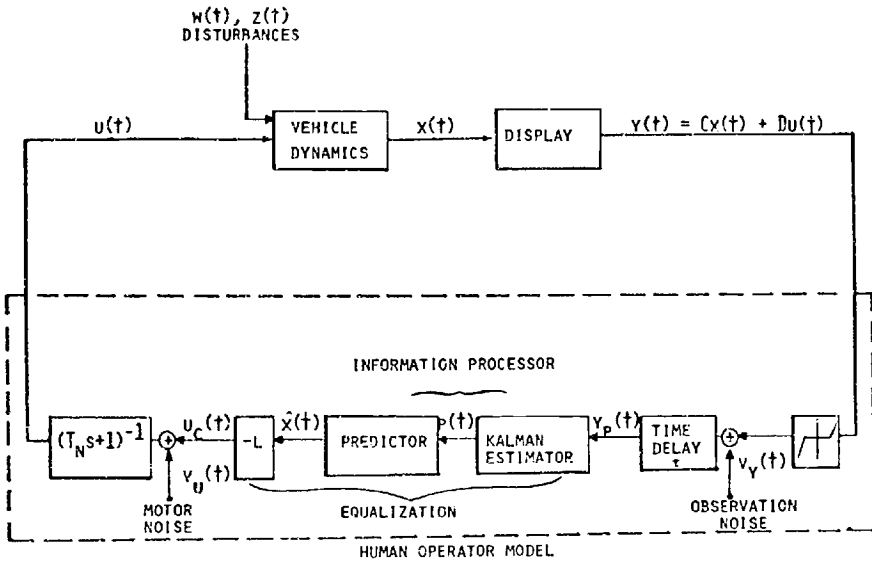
w(t), z(t)
DISTURBANCES

u(t)

VEHICLE DYNAMICS

x(t)

DISPLAY

$y(t) = Cx(t) + Du(t)$

INFORMATION PROCESSOR

$(T_N s+1)^{-1}$

$u_c(t)$

$v_u(t)$

-L

$\hat{x}(t)$

PREDICTOR

p(t)

KALMAN ESTIMATOR

$y_p(t)$

TIME DELAY
$\tau$

$v_y(t)$

MOTOR NOISE

EQUALIZATION

OBSERVATION NOISE

HUMAN OPERATOR MODEL